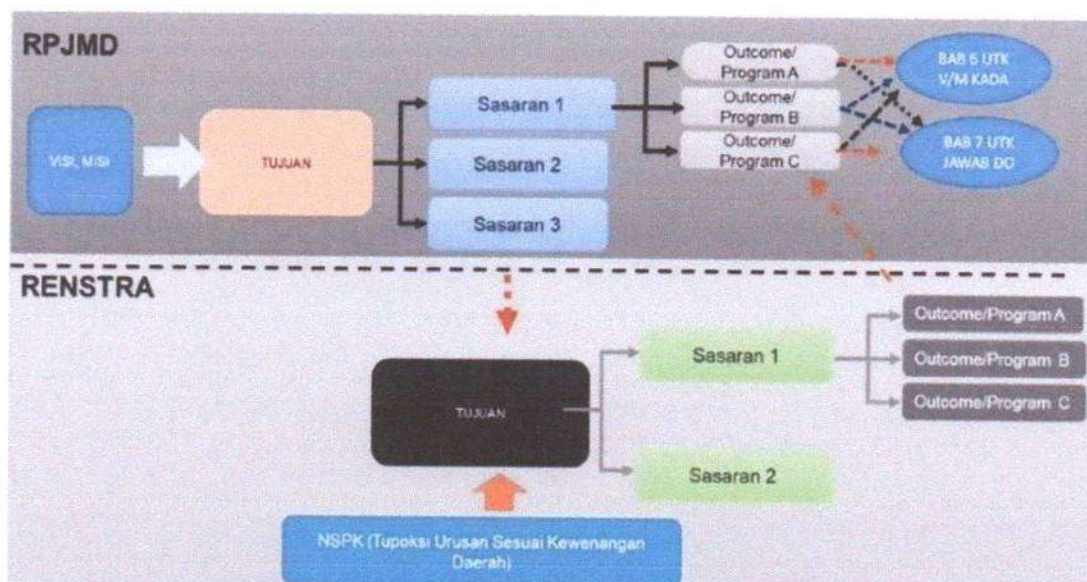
RPJMD

VISI, MISI

TUJUAN

Sasaran 1

Sasaran 2

Sasaran 3

Outcome/ Program A

Outcome/ Program B

Outcome/ Program C

BAB 5 UTK V/M KADA

BAB 7 UTK JAWAB DO

RENSTRA

TUJUAN

Sasaran 1

Sasaran 2

Outcome/Program A

Outcome/Program B

Outcome/Program C

NSPK (Tupoksi Urusan Sesuai Kewenangan Daerah)